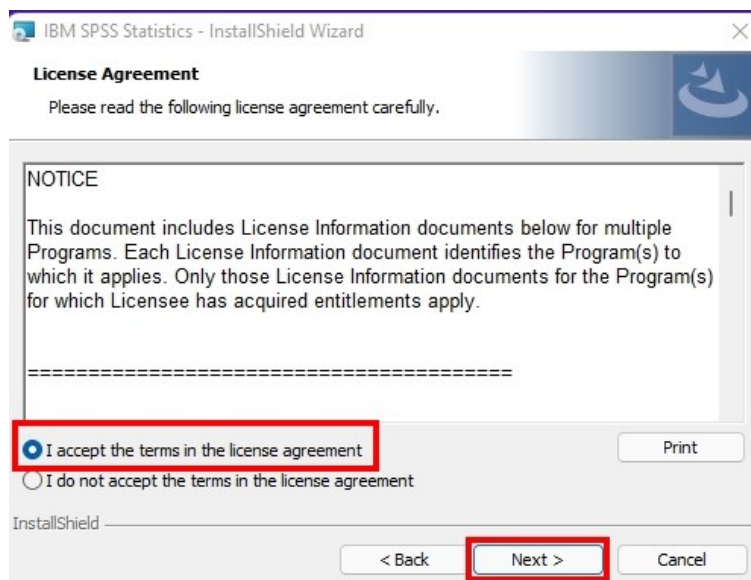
IBM SPSS Statistics - InstallShield Wizard

License Agreement

Please read the following license agreement carefully.

NOTICE

This document includes License Information documents below for multiple Programs. Each License Information document identifies the Program(s) to which it applies. Only those License Information documents for the Program(s) for which Licensee has acquired entitlements apply.

========================================

I accept the terms in the license agreement

I do not accept the terms in the license agreement

Print

InstallShield

< Back

Next >

Cancel